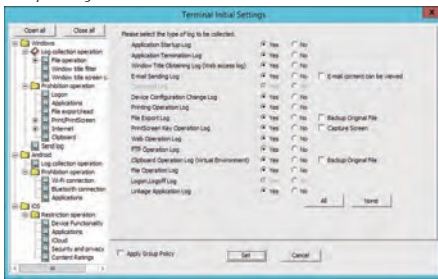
Terminal Initial Settings

Open all
Close all

Windows
Log collection operation
File operation
Window title filter
Window title screen c
Prohibition operation
Logon
Applications
File export/read
Print/PrintScreen
Internet
Clipboard
Send log
Android
Log collection operation
Prohibition operation
Wi-Fi connection
Bluetooth connection
Applications
iOS
Restriction operation
Device Functionality
Applications
iCloud
Security and privacy
Content Ratings

Please select the type of log to be collected.

| | | |
|---|---|---|
| Application Startup Log | Yes | No |
| Application Termination Log | Yes | No |
| Window Title Obtaining Log (Web access log) | Yes | No |
| E-mail Sending Log | Yes | No |
| | Yes | No |
| Device Configuration Change Log | Yes | No |
| Printing Operation Log | Yes | No |
| File Export Log | Yes | No |
| PrintScreen Key Operation Log | Yes | No |
| Web Operation Log | Yes | No |
| FTP Operation Log | Yes | No |
| Clipboard Operation Log (Virtual Environment) | Yes | No |
| File Operation Log | Yes | No |
| Logon/Logoff Log | Yes | No |
| Linkage Application Log | Yes | No |

E-mail content can be viewed
Backup Original File
Capture Screen
Backup Original File

All
None

Apply Group Policy
Set
Cancel